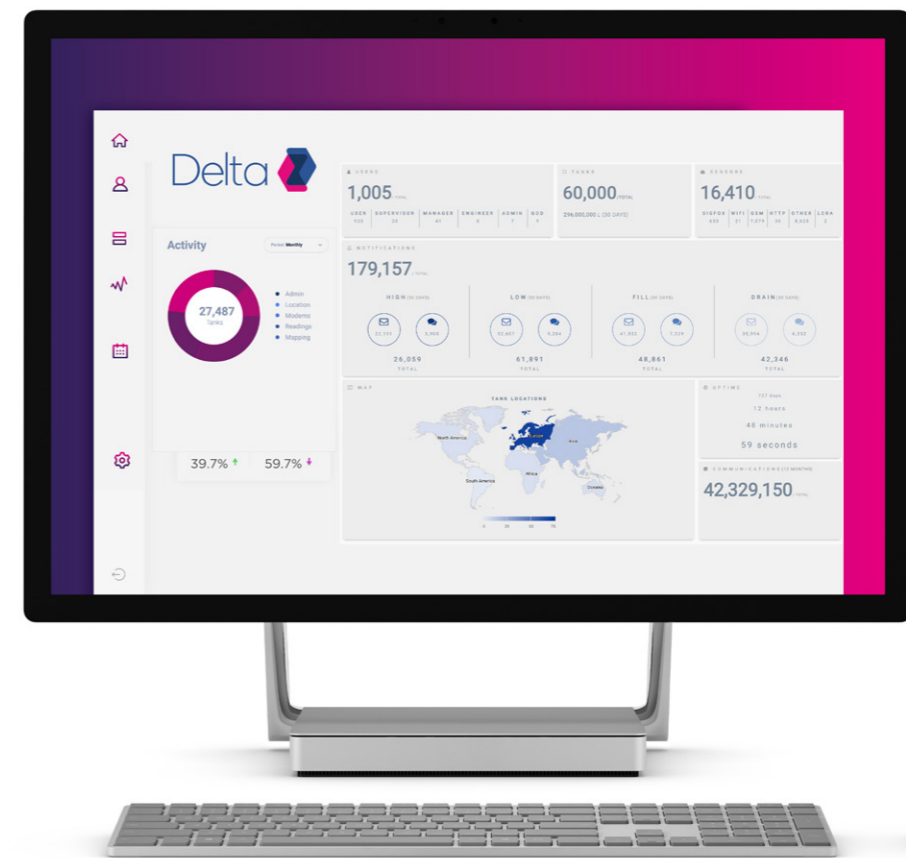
Delta

USERS
1,005 TOTAL
| USER | SUPERVISOR | MANAGER | ENGINEER | ADMIN | NOC |
|---|---|---|---|---|---|
| 920 | 26 | 41 | 6 | 7 | 5 |

TANKS
60,000 TOTAL
296,000,000 L (30 DAYS)

SENSORS
16,410 TOTAL
| SIGFOX | WIFI | GSM | HTTP | OTHER | LORA |
|---|---|---|---|---|---|
| 650 | 21 | 7,674 | 30 | 8,028 | 3 |

Activity
Period Monthly

27,487
Tanks

Admin
Location
Modems
Readings
Mapping

39.7% 59.7%

NOTIFICATIONS
179,157 TOTAL

HIGH (30 DAYS)
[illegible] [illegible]
26,059
TOTAL

LOW (30 DAYS)
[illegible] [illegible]
61,891
TOTAL

FILL (30 DAYS)
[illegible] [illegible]
48,861
TOTAL

DRAIN (30 DAYS)
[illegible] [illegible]
42,346
TOTAL

MAP
TANK LOCATIONS
North America
Europe
Asia
Africa
South America
Oceania
0 25 50 75

UPTIME
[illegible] days
12 hours
48 minutes
59 seconds

COMMUNICATIONS (12 MONTHS)
42,329,150 TOTAL